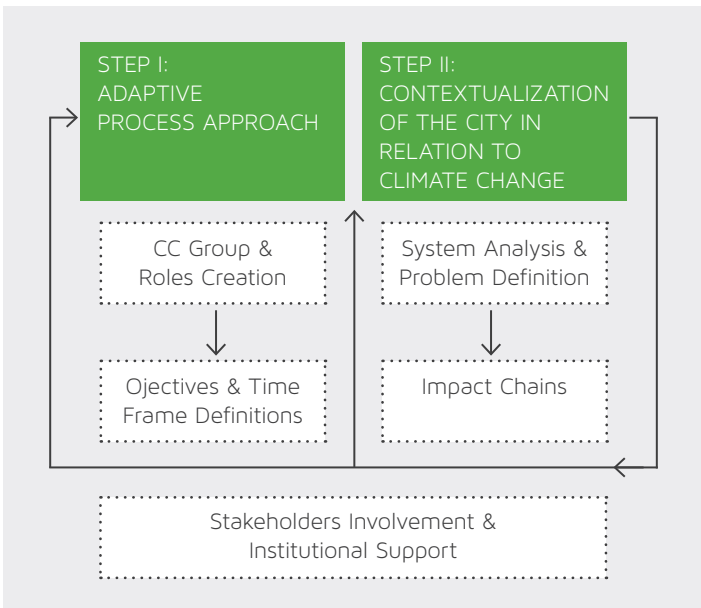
STEP I:
ADAPTIVE
PROCESS APPROACH

STEP II:
CONTEXTUALIZATION
OF THE CITY IN
RELATION TO
CLIMATE CHANGE

CC Group &
Roles Creation

Ojectives & Time
Frame Definitions

System Analysis &
Problem Definition

Impact Chains

Stakeholders Involvement &
Institutional Support